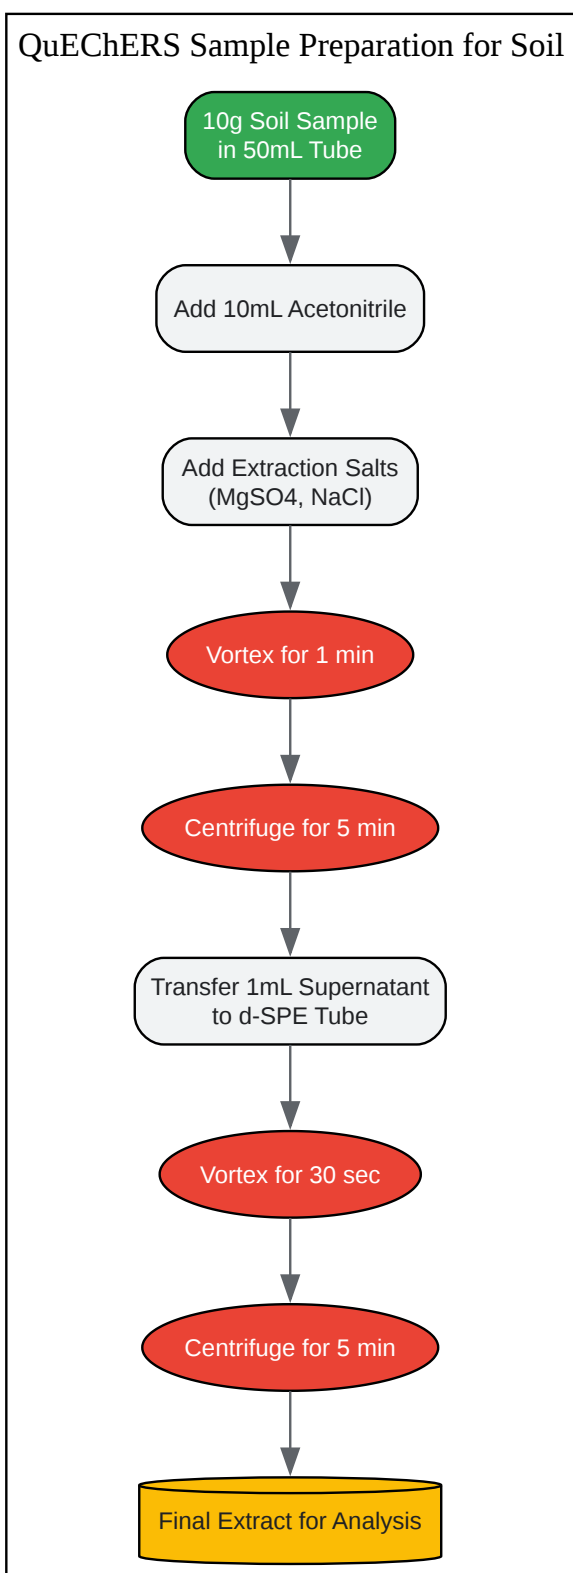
QuEChERS Sample Preparation for Soil

10g Soil Sample in 50mL Tube

Add 10mL Acetonitrile

Add Extraction Salts (MgSO4, NaCl)

Vortex for 1 min

Centrifuge for 5 min

Transfer 1mL Supernatant to d-SPE Tube

Vortex for 30 sec

Centrifuge for 5 min

Final Extract for Analysis